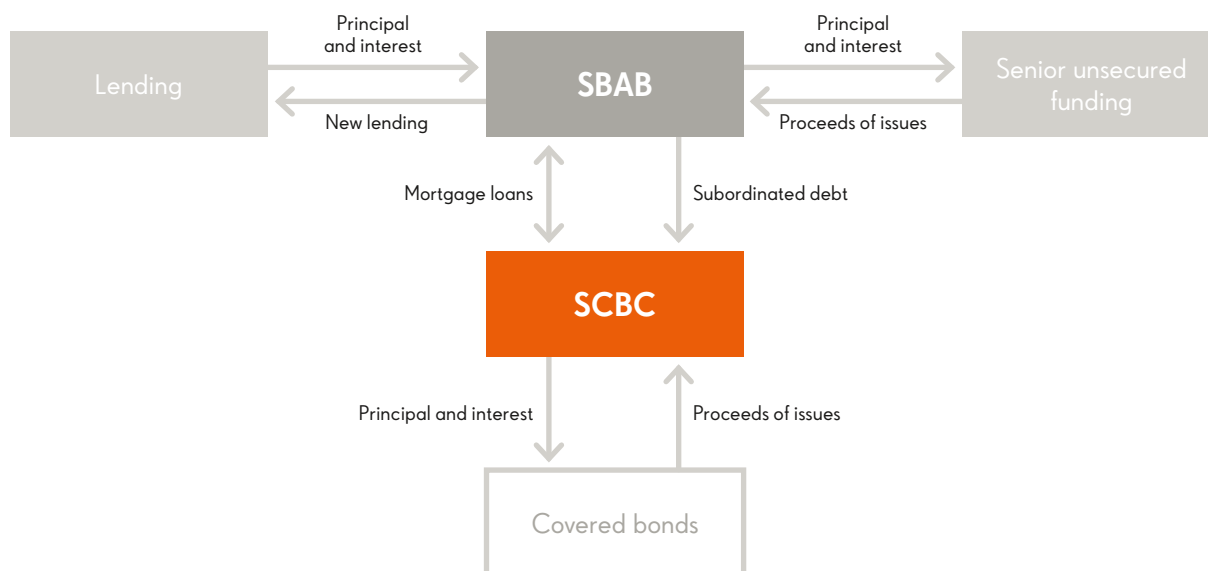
Principal and interest

Lending

New lending

SBAB

Principal and interest

Senior unsecured funding

Proceeds of issues

Mortgage loans

Subordinated debt

SCBC

Principal and interest

Proceeds of issues

Covered bonds